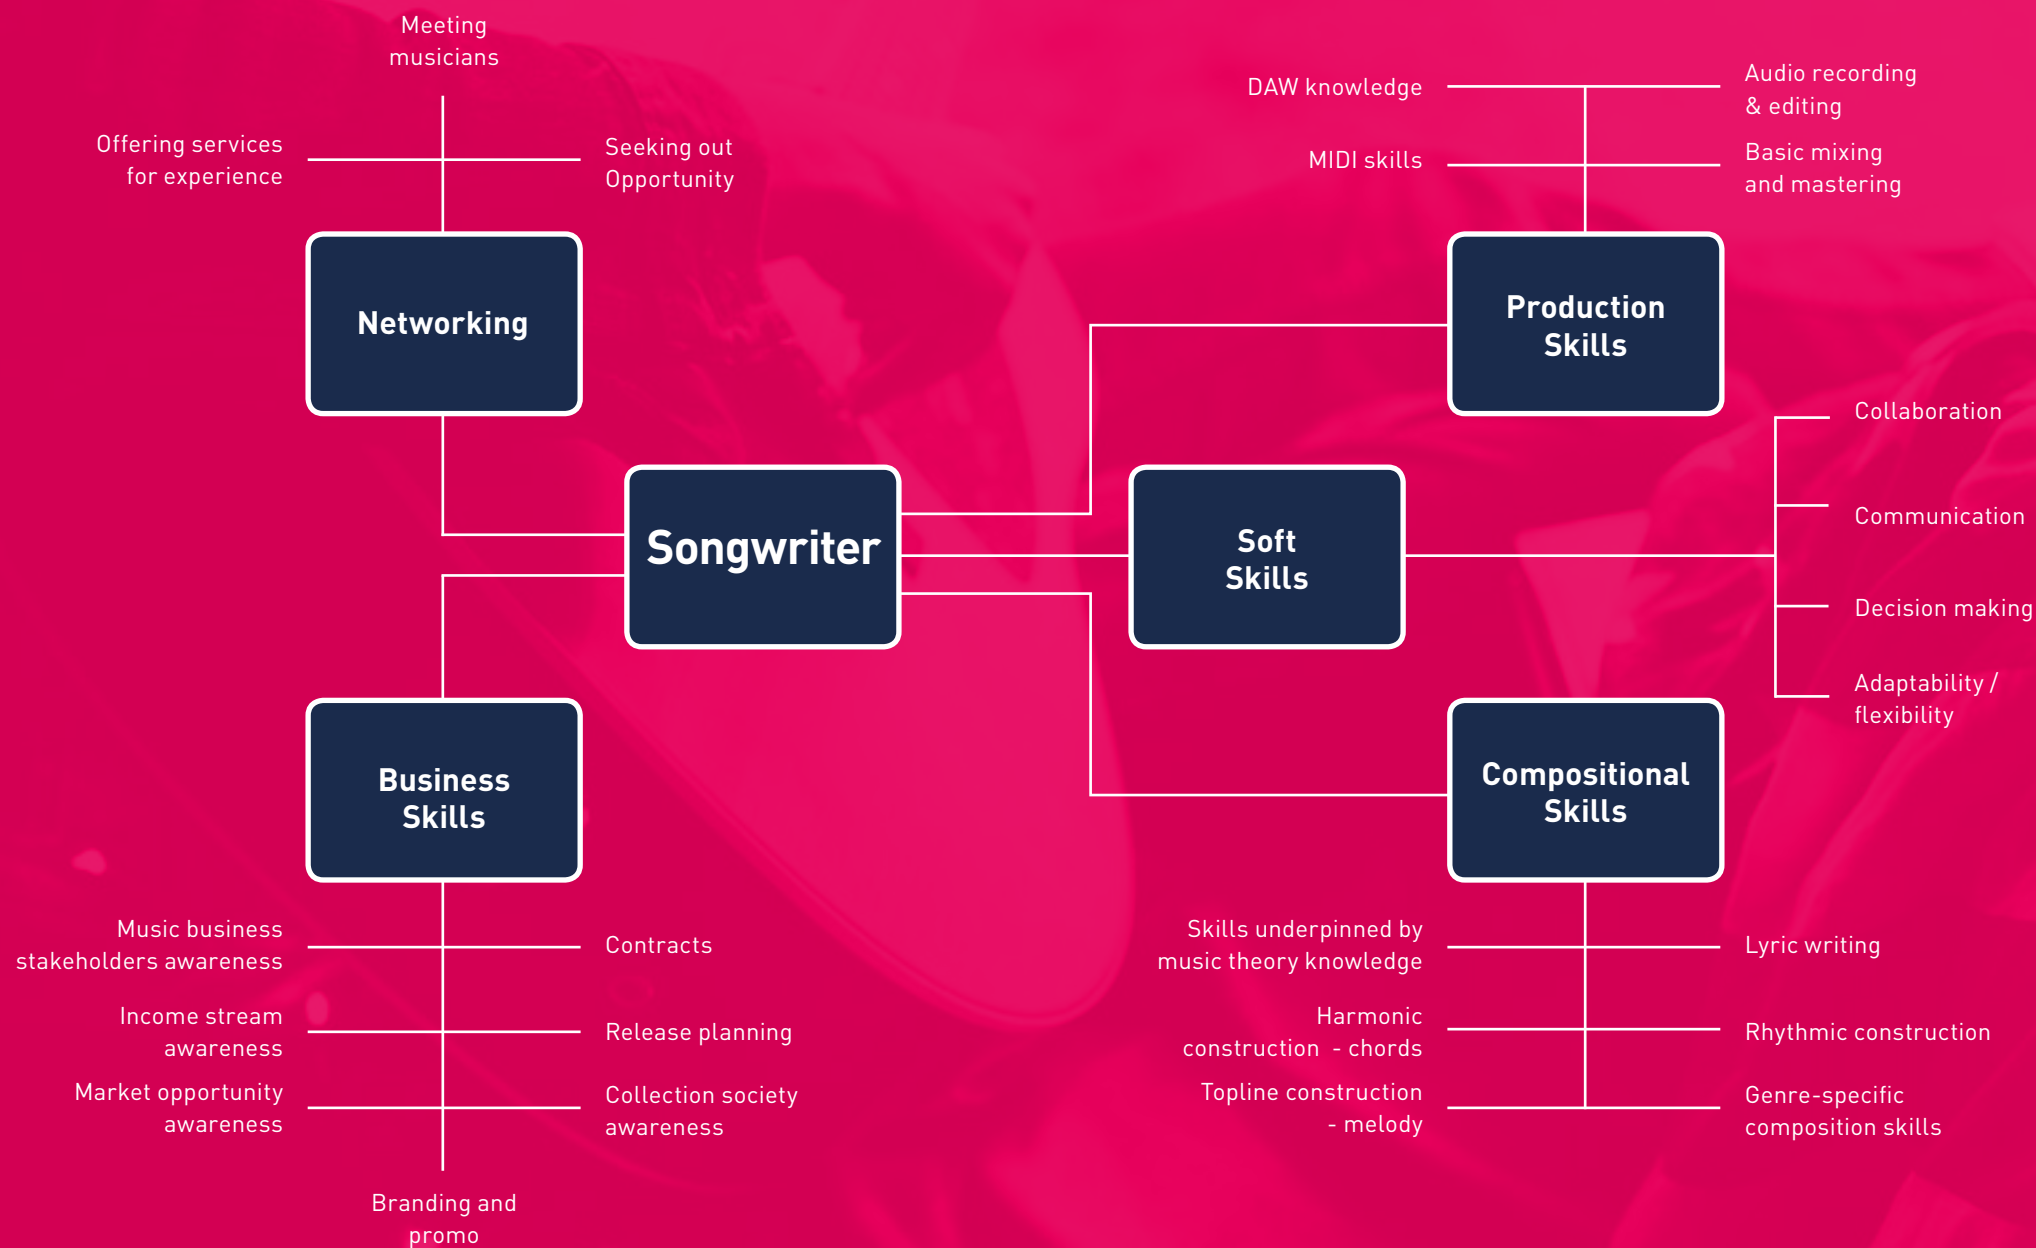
Meeting musicians

Offering services for experience

Seeking out Opportunity

Networking

DAW knowledge

MIDI skills

Audio recording & editing

Basic mixing and mastering

Production Skills

Songwriter

Soft Skills

Collaboration

Communication

Decision making

Adaptability / flexibility

Business Skills

Compositional Skills

Music business stakeholders awareness

Contracts

Income stream awareness

Release planning

Market opportunity awareness

Collection society awareness

Branding and promo

Skills underpinned by music theory knowledge

Lyric writing

Harmonic construction - chords

Rhythmic construction

Topline construction - melody

Genre-specific composition skills